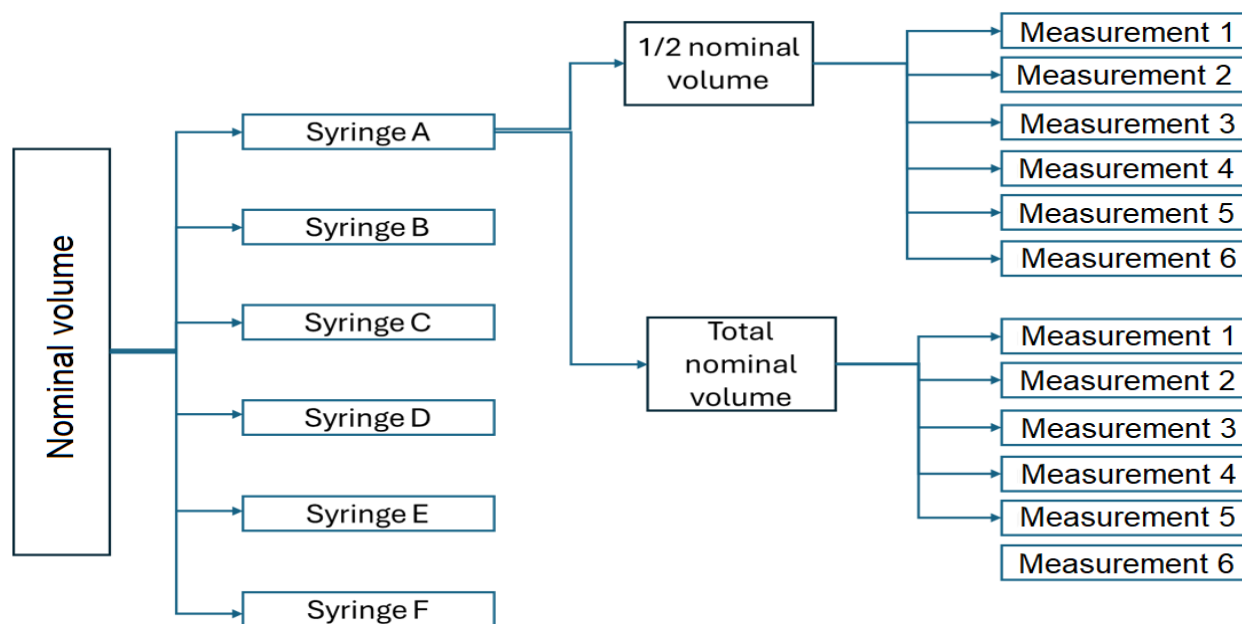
Nominal volume

Syringe A

Syringe B

Syringe C

Syringe D

Syringe E

Syringe F

1/2 nominal volume

Measurement 1
Measurement 2
Measurement 3
Measurement 4
Measurement 5
Measurement 6

Total nominal volume

Measurement 1
Measurement 2
Measurement 3
Measurement 4
Measurement 5
Measurement 6